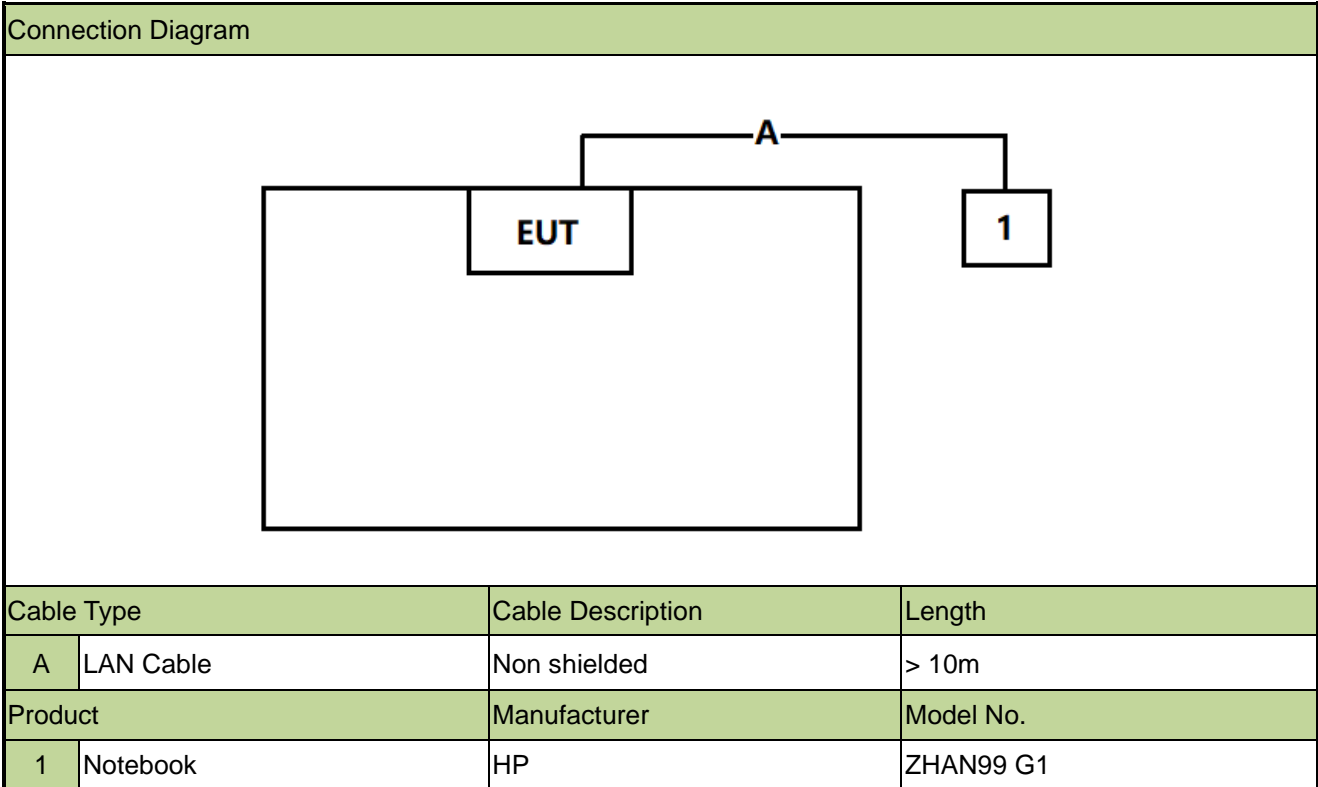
Connection Diagram

A

EUT

1

| Cable Type | | Cable Description | Length |
|---|---|---|---|
| A | LAN Cable | Non shielded | > 10m |
| Product | | Manufacturer | Model No. |
| 1 | Notebook | HP | ZHAN99 G1 |